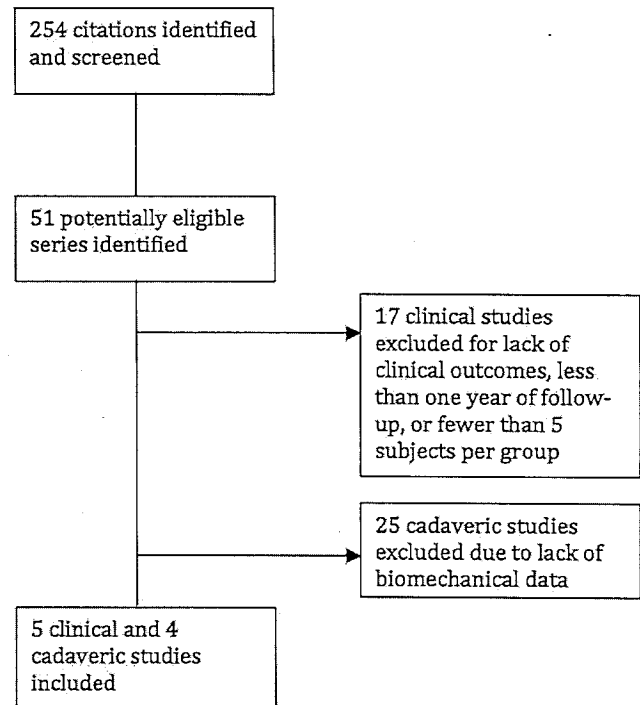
254 citations identified and screened

51 potentially eligible series identified

17 clinical studies excluded for lack of clinical outcomes, less than one year of follow-up, or fewer than 5 subjects per group

25 cadaveric studies excluded due to lack of biomechanical data

5 clinical and 4 cadaveric studies included